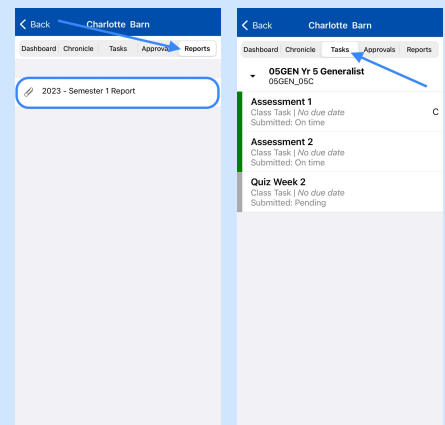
Back Charlotte Barn

Dashboard Chronicle Tasks Approvals Reports

2023 - Semester 1 Report

Back Charlotte Barn

Dashboard Chronicle Tasks Approvals Reports

05GEN Yr 5 Generalist
05GEN_05C

Assessment 1
Class Task | *No due date*
Submitted: On time

C

Assessment 2
Class Task | *No due date*
Submitted: On time

Quiz Week 2
Class Task | *No due date*
Submitted: Pending